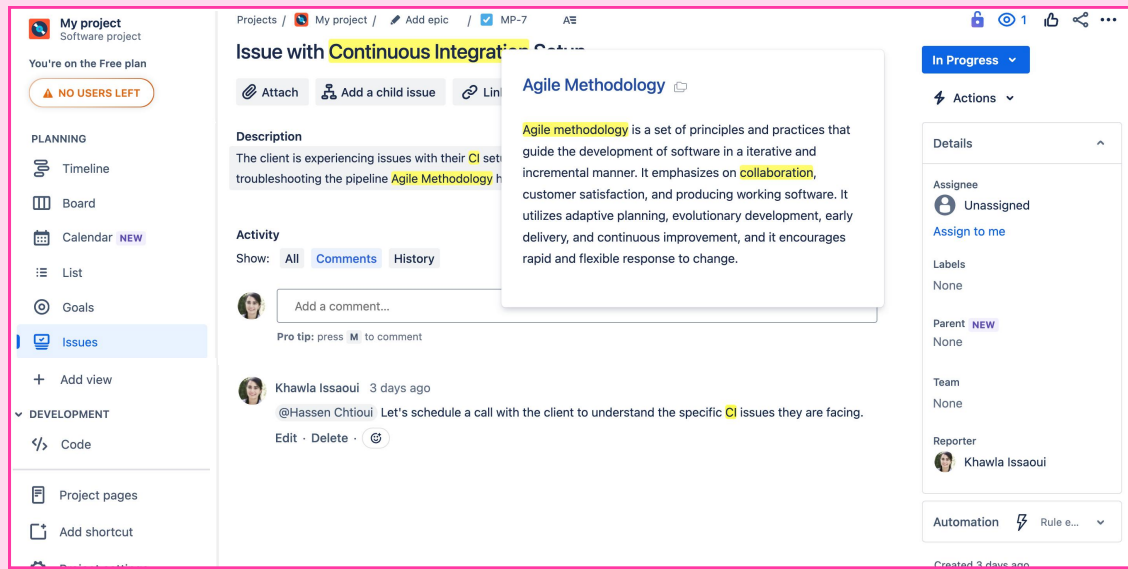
My project
Software project

You're on the Free plan

NO USERS LEFT

PLANNING

Timeline

Board

Calendar NEW

List

Goals

Issues

Add view

DEVELOPMENT

Code

Project pages

Add shortcut

Projects / My project / Add epic / MP-7

Issue with Continuous Integration Setup

Attach Add a child issue Link

Description

The client is experiencing issues with their CI setu troubleshooting the pipeline Agile Methodology h

Activity

Show: All Comments History

Add a comment...

Pro tip: press M to comment

Khawla Issaoui 3 days ago

@Hassen Chtioui Let's schedule a call with the client to understand the specific CI issues they are facing.

Edit · Delete ·

Agile Methodology

Agile methodology is a set of principles and practices that guide the development of software in a iterative and incremental manner. It emphasizes on collaboration, customer satisfaction, and producing working software. It utilizes adaptive planning, evolutionary development, early delivery, and continuous improvement, and it encourages rapid and flexible response to change.

1

In Progress

Actions

Details

Assignee

Unassigned

Assign to me

Labels

None

Parent NEW

None

Team

None

Reporter

Khawla Issaoui

Automation Rule e...

Created 3 days ago